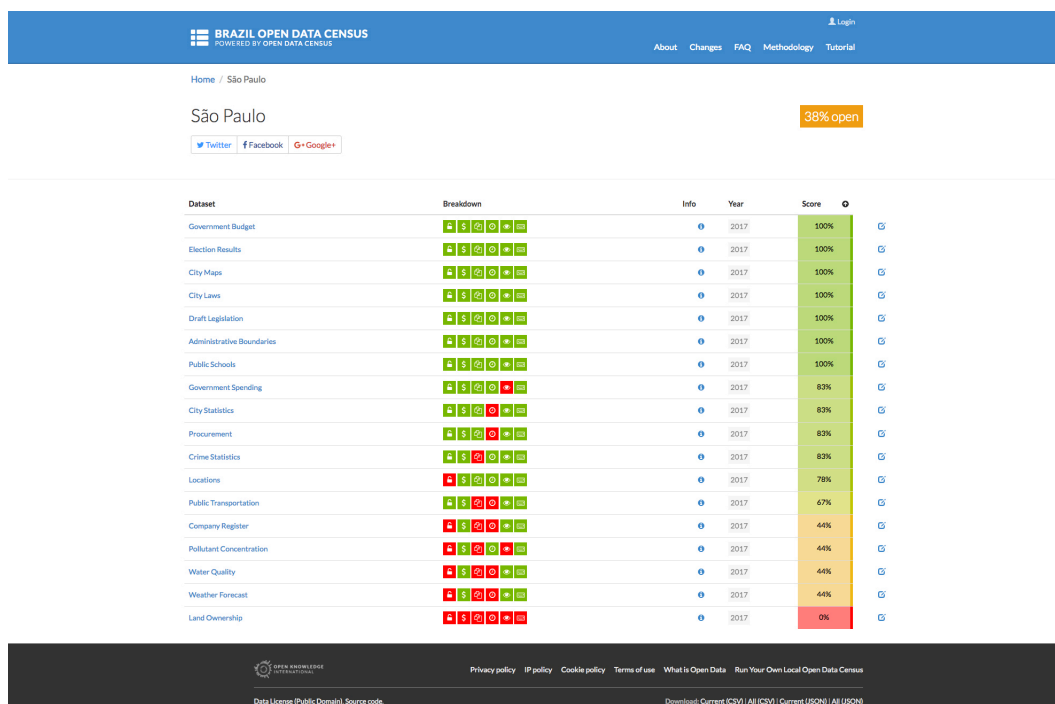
BRAZIL OPEN DATA CENSUS
POWERED BY OPEN DATA CENSUS

Login

About Changes FAQ Methodology Tutorial

Home / São Paulo

São Paulo

38% open

Twitter Facebook Google+

| Dataset | Breakdown | Info | Year | Score |
|---|---|---|---|---|
| Government Budget | | | 2017 | 100% |
| Election Results | | | 2017 | 100% |
| City Maps | | | 2017 | 100% |
| City Laws | | | 2017 | 100% |
| Draft Legislation | | | 2017 | 100% |
| Administrative Boundaries | | | 2017 | 100% |
| Public Schools | | | 2017 | 100% |
| Government Spending | | | 2017 | 83% |
| City Statistics | | | 2017 | 83% |
| Procurement | | | 2017 | 83% |
| Crime Statistics | | | 2017 | 83% |
| Locations | | | 2017 | 78% |
| Public Transportation | | | 2017 | 67% |
| Company Register | | | 2017 | 44% |
| Pollutant Concentration | | | 2017 | 44% |
| Water Quality | | | 2017 | 44% |
| Weather Forecast | | | 2017 | 44% |
| Land Ownership | | | 2017 | 0% |

OPEN KNOWLEDGE INTERNATIONAL

Privacy policy IP policy Cookie policy Terms of use What is Open Data Run Your Own Local Open Data Census

Data License (Public Domain). Source code.

Download: Current (CSV) | All (CSV) | Current (JSON) | All (JSON)